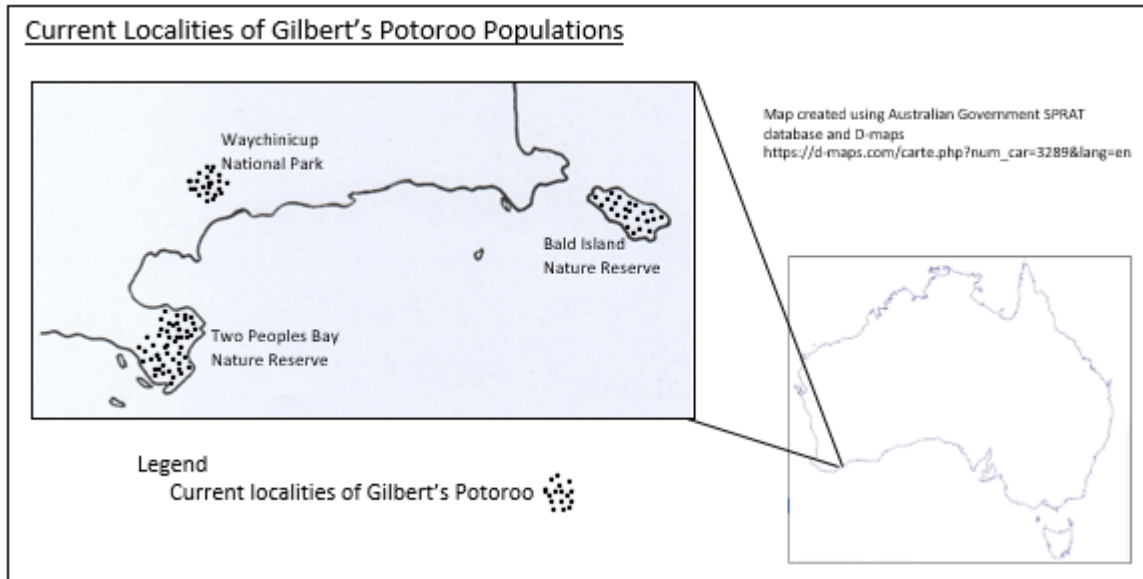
Current Localities of Gilbert's Potoroo Populations

Waychinicup National Park

Bald Island Nature Reserve

Two Peoples Bay Nature Reserve

Map created using Australian Government SPRAT database and D-maps https://d-maps.com/carte.php?num_car=3289&lang=en

Legend
Current localities of Gilbert's Potoroo